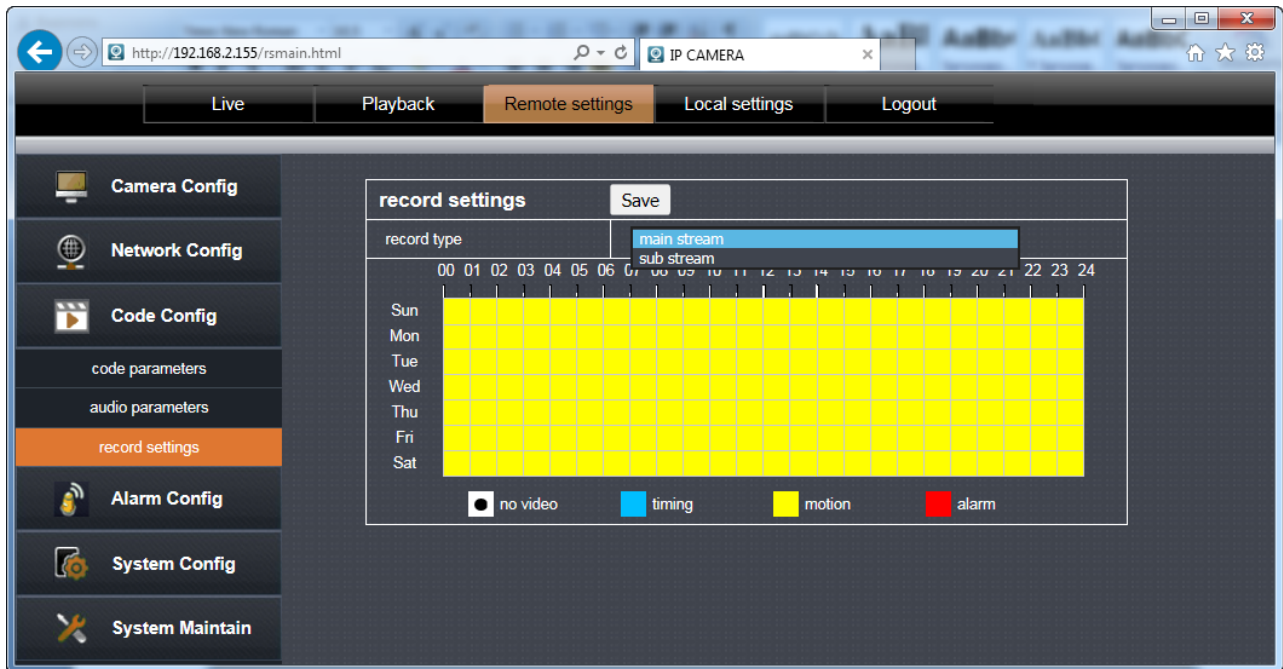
http://192.168.2.155/rsmain.html

IP CAMERA

Live | Playback | Remote settings | Local settings | Logout

Camera Config

Network Config

Code Config

code parameters

audio parameters

record settings

Alarm Config

System Config

System Maintain

record settings Save

record type

main stream
sub stream

00 01 02 03 04 05 06 07 08 09 10 11 12 13 14 15 16 17 18 19 20 21 22 23 24

Sun
Mon
Tue
Wed
Thu
Fri
Sat

no video timing motion alarm